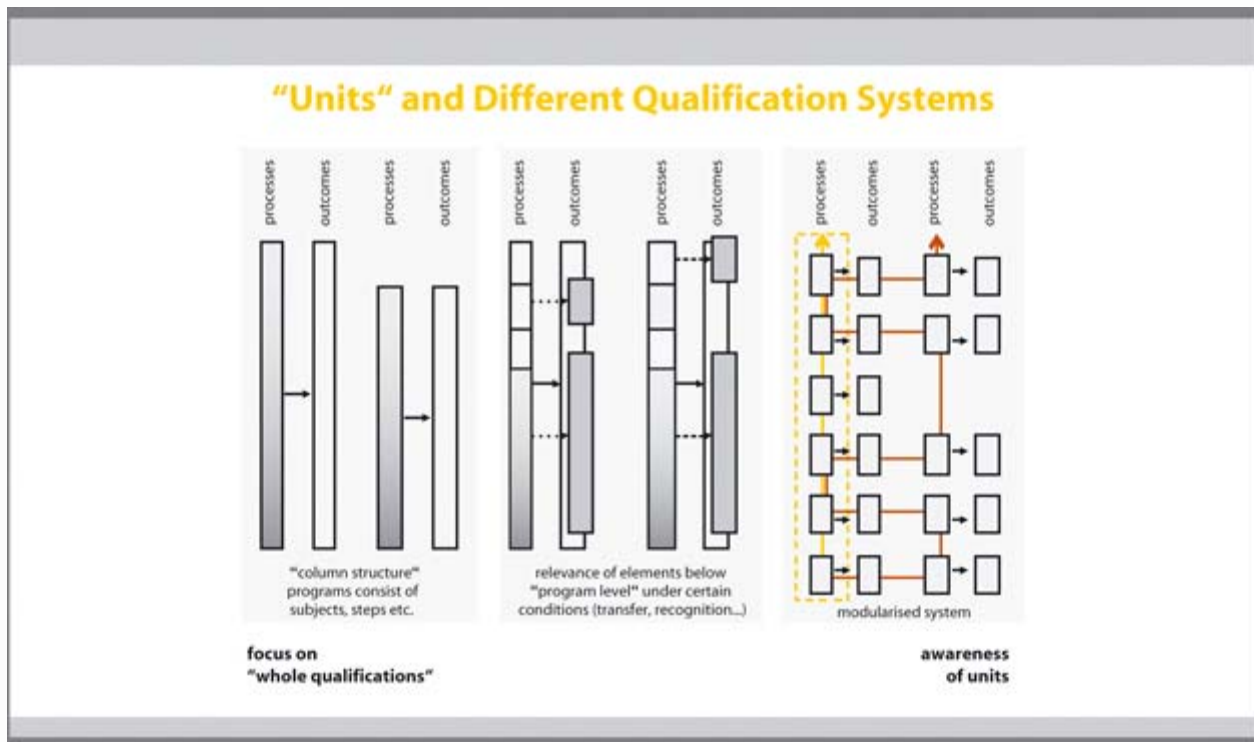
"Units" and Different Qualification Systems

processes
outcomes
processes
outcomes

"column structure" programs consist of subjects, steps etc.

processes
outcomes
processes
outcomes

relevance of elements below "program level" under certain conditions (transfer, recognition...)

processes
outcomes
processes
outcomes

modularised system

focus on "whole qualifications"

awareness of units